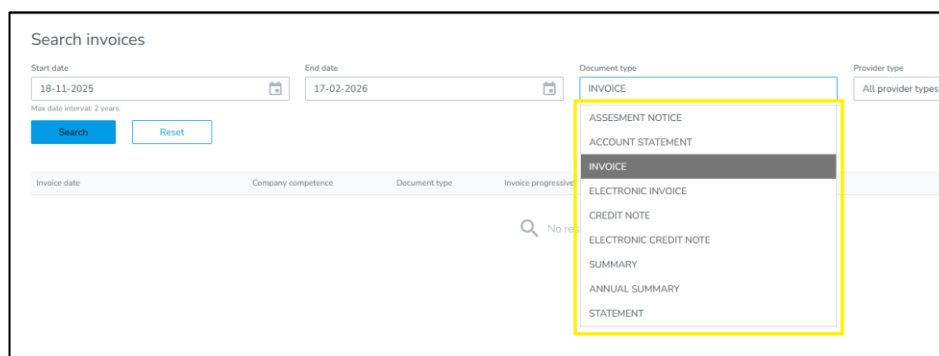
Search invoices

Start date
18-11-2025
Max date interval: 2 years.

End date
17-02-2026

Document type
INVOICE

Provider type
All provider types

Search
Reset

Invoice date
Company competence
Document type
Invoice progressive

No re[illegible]

ASSESMENT NOTICE
ACCOUNT STATEMENT
INVOICE
ELECTRONIC INVOICE
CREDIT NOTE
ELECTRONIC CREDIT NOTE
SUMMARY
ANNUAL SUMMARY
STATEMENT